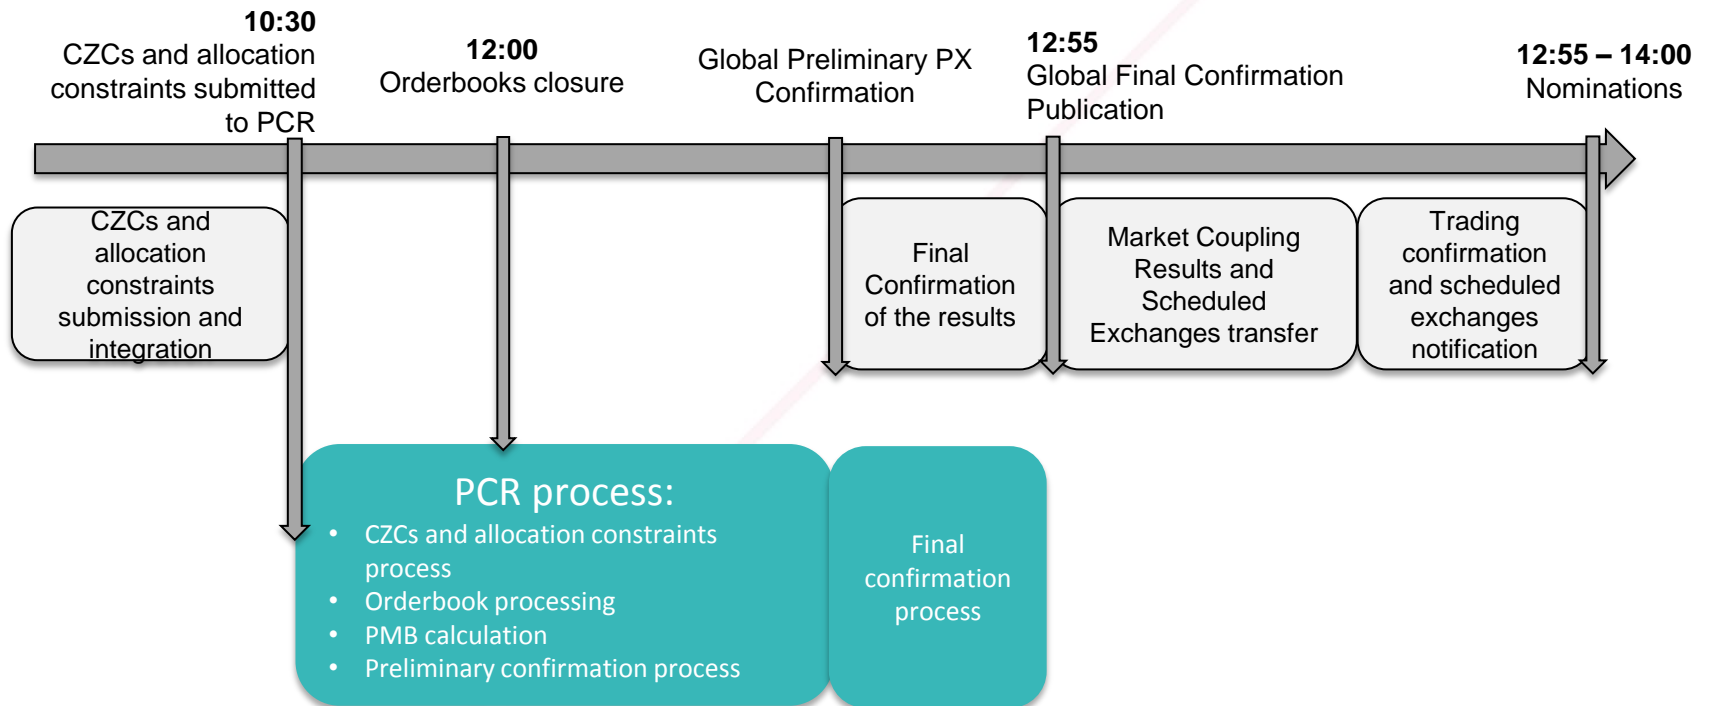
**10:30**
CZCs and allocation constraints submitted to PCR

**12:00**
Orderbooks closure

Global Preliminary PX Confirmation

**12:55**
Global Final Confirmation Publication

**12:55 – 14:00**
Nominations

CZCs and allocation constraints submission and integration

Final Confirmation of the results

Market Coupling Results and Scheduled Exchanges transfer

Trading confirmation and scheduled exchanges notification

PCR process:
- CZCs and allocation constraints process
- Orderbook processing
- PMB calculation
- Preliminary confirmation process

Final confirmation process